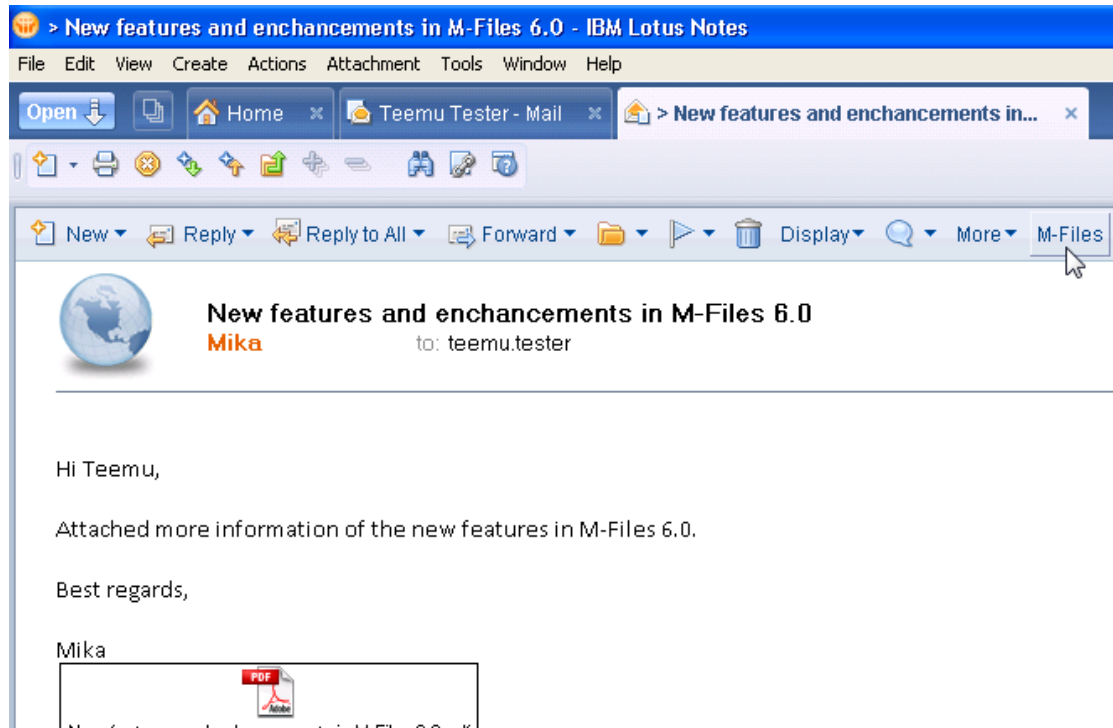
> New features and enchancements in M-Files 6.0 - IBM Lotus Notes

File Edit View Create Actions Attachment Tools Window Help

Open Home × Teemu Tester - Mail × > New features and enchancements in... ×

New Reply Reply to All Forward Display More M-Files

New features and enchancements in M-Files 6.0
Mika to: teemu.tester

Hi Teemu,

Attached more information of the new features in M-Files 6.0.

Best regards,

Mika

PDF Adobe

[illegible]